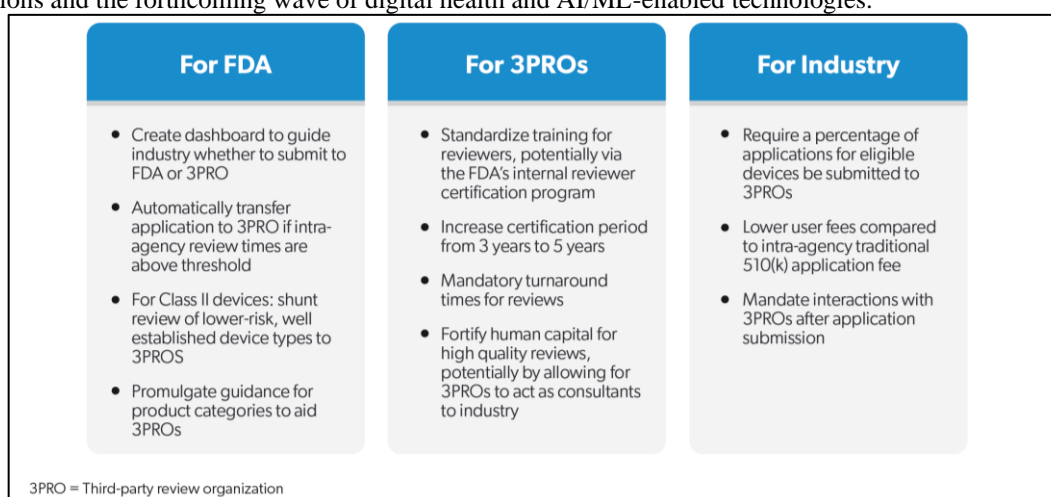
ions and the forthcoming wave of digital health and AI/ML-enabled technologies.

For FDA

- Create dashboard to guide industry whether to submit to FDA or 3PRO
- Automatically transfer application to 3PRO if intra-agency review times are above threshold
- For Class II devices: shunt review of lower-risk, well established device types to 3PROS
- Promulgate guidance for product categories to aid 3PROs

For 3PROs

- Standardize training for reviewers, potentially via the FDA's internal reviewer certification program
- Increase certification period from 3 years to 5 years
- Mandatory turnaround times for reviews
- Fortify human capital for high quality reviews, potentially by allowing for 3PROs to act as consultants to industry

For Industry

- Require a percentage of applications for eligible devices be submitted to 3PROs
- Lower user fees compared to intra-agency traditional 510(k) application fee
- Mandate interactions with 3PROs after application submission

3PRO = Third-party review organization